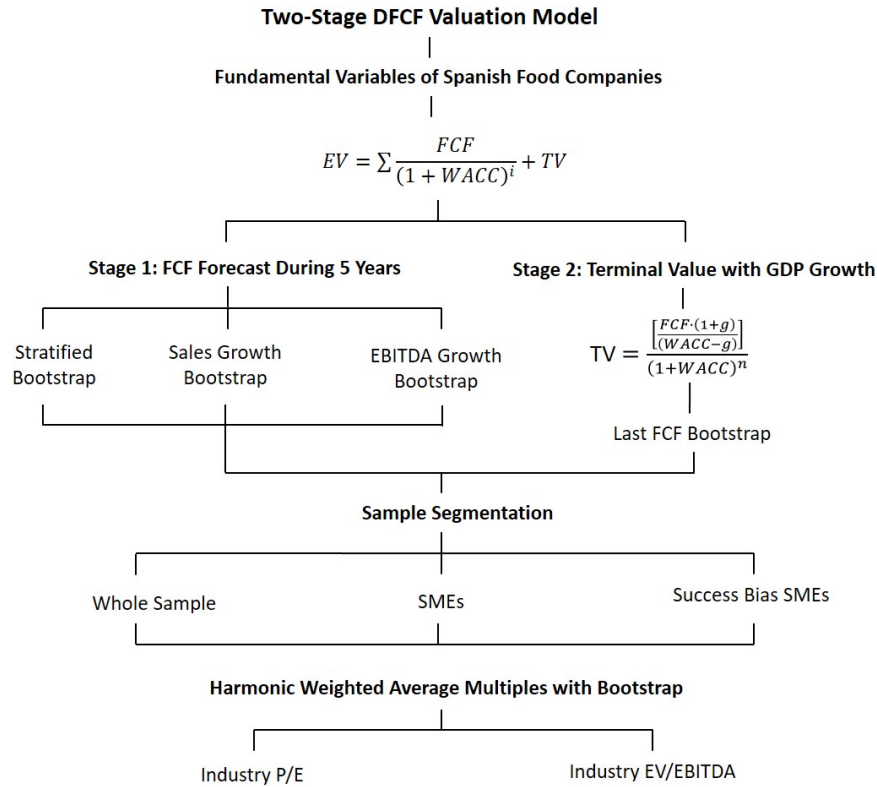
Two-Stage DFCF Valuation Model

Fundamental Variables of Spanish Food Companies

$EV = \sum \frac{FCF}{(1 + WACC)^{i}} + TV$

Stage 1: FCF Forecast During 5 Years

Stage 2: Terminal Value with GDP Growth

Stratified Bootstrap

Sales Growth Bootstrap

EBITDA Growth Bootstrap

$TV = \frac{\left[\frac{FCF \cdot (1+g)}{(WACC-g)}\right]}{(1+WACC)^{n}}$

Last FCF Bootstrap

Sample Segmentation

Whole Sample

SMEs

Success Bias SMEs

Harmonic Weighted Average Multiples with Bootstrap

Industry P/E

Industry EV/EBITDA